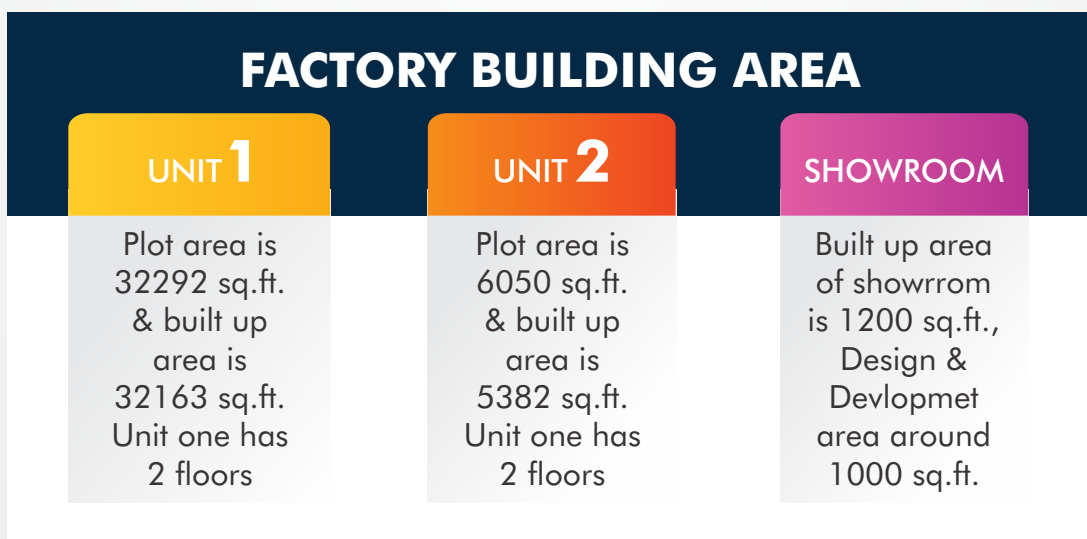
FACTORY BUILDING AREA

UNIT 1

Plot area is 32292 sq.ft. & built up area is 32163 sq.ft. Unit one has 2 floors

UNIT 2

Plot area is 6050 sq.ft. & built up area is 5382 sq.ft. Unit one has 2 floors

SHOWROOM

Built up area of showrrom is 1200 sq.ft., Design & Devlopmet area around 1000 sq.ft.